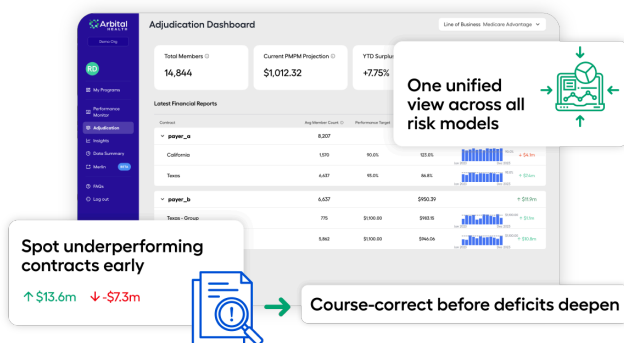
Arbital HEALTH

Demo Org

RD

My Programs

Performance Monitor

Adjudication

Insights

Data Summary

Merlin BETA

FAQs

Log out

Adjudication Dashboard

Line of Business Medicare Advantage

Total Members
14,844

Current PMPM Projection
$1,012.32

YTD Surplus
+7.75%

Latest Financial Reports

| Contract | Avg Member Count | Performance Target | | | |
|---|---|---|---|---|---|
| payer_a | 8,207 | | | | |
| California | 1,570 | 90.0% | 123.8% | | ↓ $4.1m |
| Texas | 6,637 | 95.0% | 86.8% | | ↑ $13.6m |
| payer_b | 6,637 | | $950.39 | | ↑ $11.9m |
| Texas - Group | 775 | $1,100.00 | $983.15 | | ↑ $1.1m |
| | 5,862 | $1,100.00 | $946.06 | | ↑ $10.8m |

One unified view across all risk models

Spot underperforming contracts early

↑ $13.6m ↓ -$7.3m

Course-correct before deficits deepen